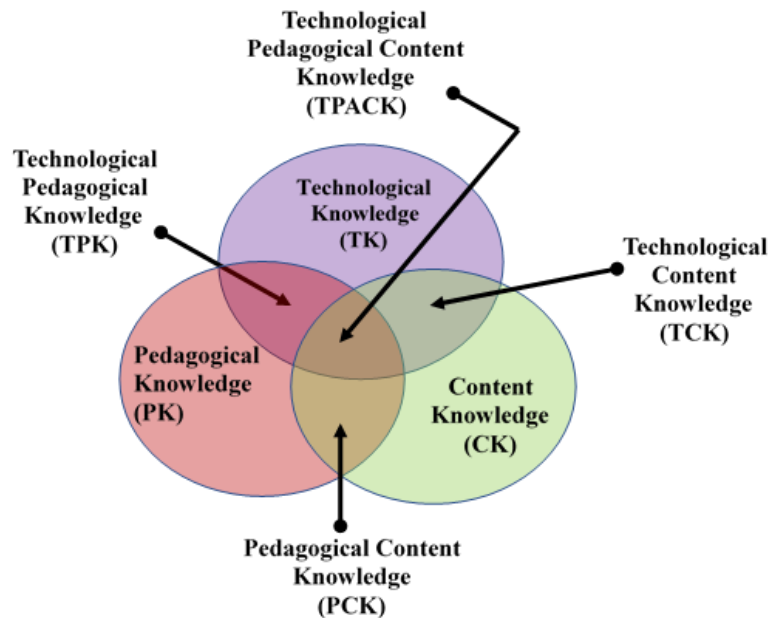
Technological Pedagogical Content Knowledge (TPACK)

Technological Pedagogical Knowledge (TPK)

Technological Knowledge (TK)

Technological Content Knowledge (TCK)

Pedagogical Knowledge (PK)

Content Knowledge (CK)

Pedagogical Content Knowledge (PCK)